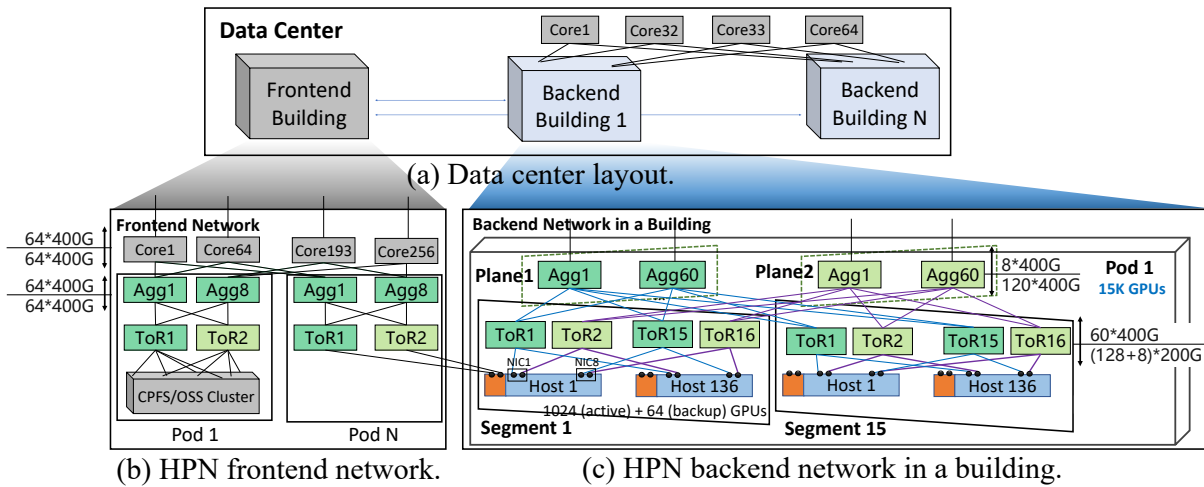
Data Center

Core1 Core32 Core33 Core64

Frontend Building

Backend Building 1

Backend Building N

(a) Data center layout.

Frontend Network

64*400G
64*400G
64*400G
64*400G

Core1 Core64 Core193 Core256

Agg1 Agg8 Agg1 Agg8

ToR1 ToR2 ToR1 ToR2

CPFS/OSS Cluster

Pod 1 Pod N

(b) HPN frontend network.

Backend Network in a Building

Plane1 Agg1 Agg60 Plane2 Agg1 Agg60

8*400G
120*400G

Pod 1
15K GPUs

ToR1 ToR2 ToR15 ToR16 ToR1 ToR2 ToR15 ToR16

60*400G
(128+8)*200G

NIC1 NIC8

Host 1 Host 136 Host 1 Host 136

1024 (active) + 64 (backup) GPUs

Segment 1 Segment 15

(c) HPN backend network in a building.